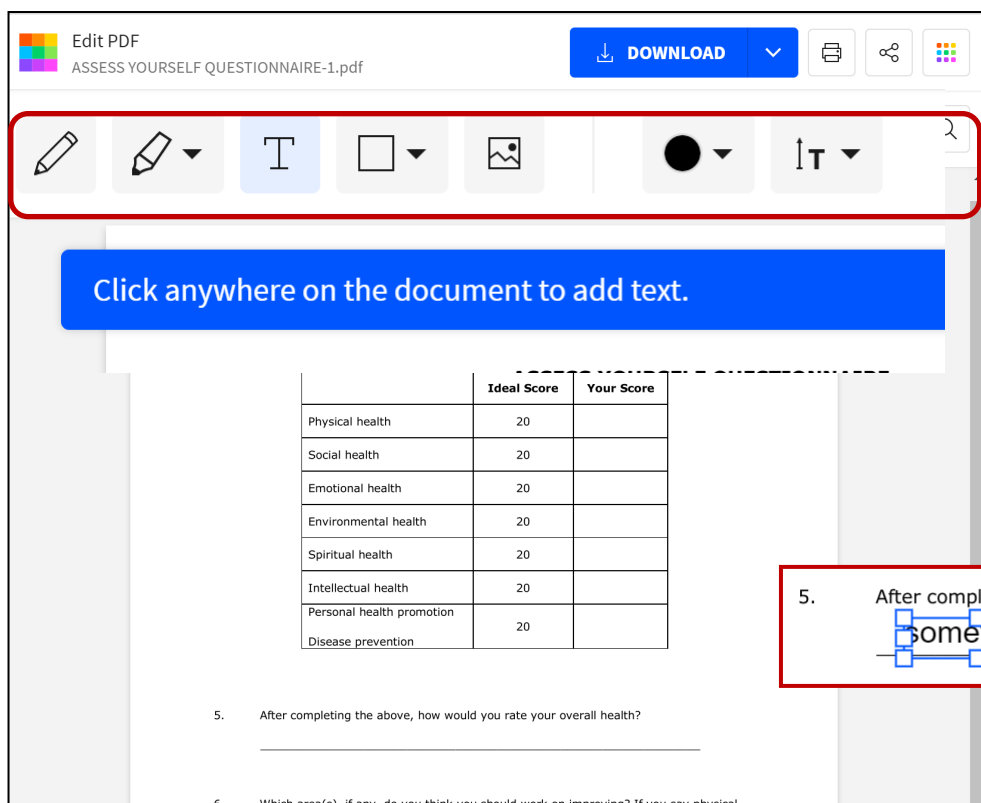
Edit PDF
ASSESS YOURSELF QUESTIONNAIRE-1.pdf

DOWNLOAD

Click anywhere on the document to add text.

ASSESS YOURSELF QUESTIONNAIRE

| | Ideal Score | Your Score |
|---|---|---|
| Physical health | 20 | |
| Social health | 20 | |
| Emotional health | 20 | |
| Environmental health | 20 | |
| Spiritual health | 20 | |
| Intellectual health | 20 | |
| Personal health promotion Disease prevention | 20 | |

5. After completing the above, how would you rate your overall health?

5. After compl
some

6. Which area(s), if any, do you think you should work on improving? If you say physical